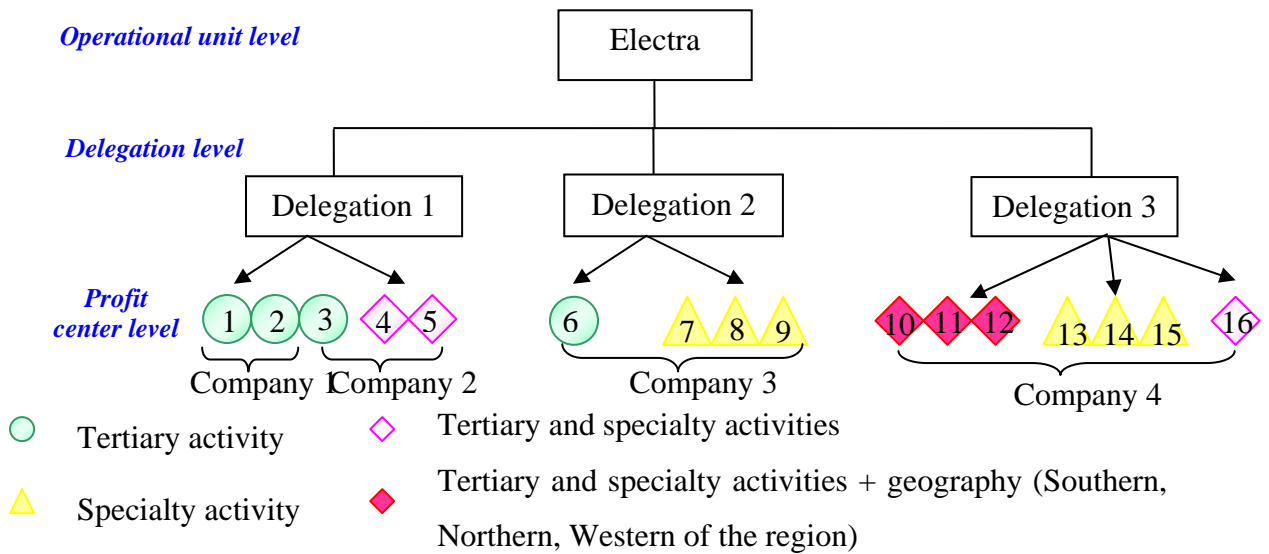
Operational unit level

Electra

Delegation level

Delegation 1

Delegation 2

Delegation 3

Profit center level

1 2 3 4 5

Company 1 Company 2

6 7 8 9

Company 3

10 11 12 13 14 15 16

Company 4

Tertiary activity

Specialty activity

Tertiary and specialty activities

Tertiary and specialty activities + geography (Southern, Northern, Western of the region)